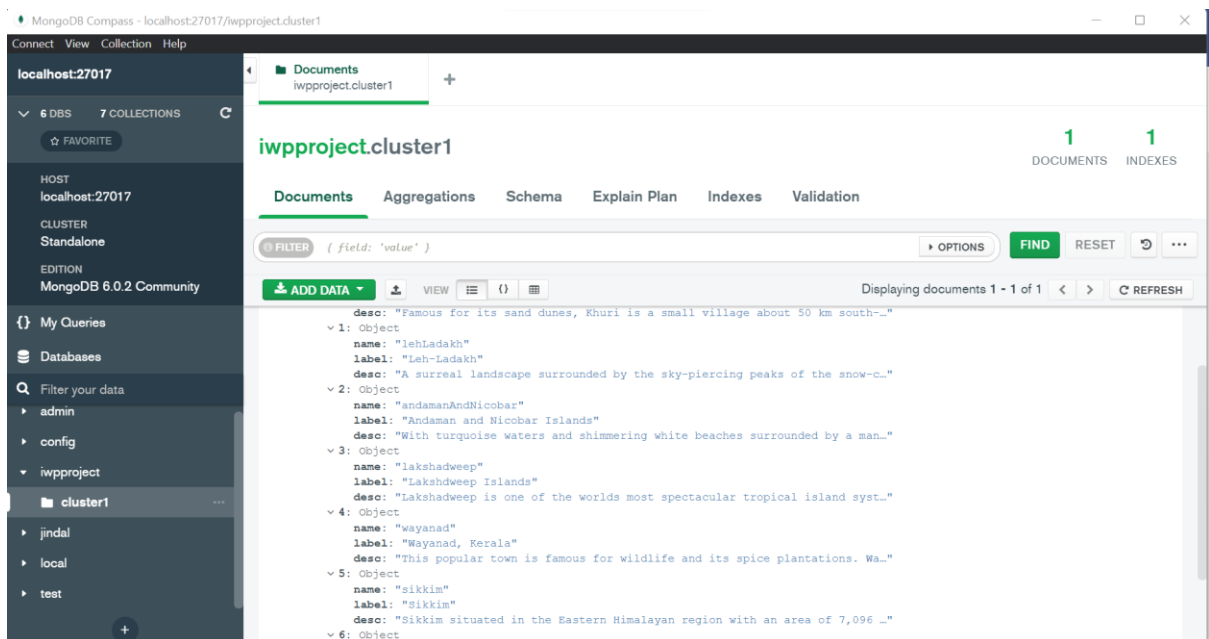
MongoDB Compass - localhost:27017/iwpproject.cluster1

Connect View Collection Help

localhost:27017

6 DBS 7 COLLECTIONS

☆ FAVORITE

HOST
localhost:27017

CLUSTER
Standalone

EDITION
MongoDB 6.0.2 Community

{} My Queries

Databases

Filter your data

admin

config

iwpproject

cluster1

jindal

local

test

Documents
iwpproject.cluster1

+

iwpproject.cluster1

1 DOCUMENTS 1 INDEXES

Documents Aggregations Schema Explain Plan Indexes Validation

FILTER { field: 'value' }

OPTIONS FIND RESET

ADD DATA VIEW

Displaying documents 1 - 1 of 1 REFRESH

desc: "Famous for its sand dunes, Khuri is a small village about 50 km south-…"
1: Object
name: "lehLadakh"
label: "Leh-Ladakh"
desc: "A surreal landscape surrounded by the sky-piercing peaks of the snow-c…"
2: Object
name: "andamanAndNicobar"
label: "Andaman and Nicobar Islands"
desc: "With turquoise waters and shimmering white beaches surrounded by a man…"
3: Object
name: "lakshadweep"
label: "Lakshdweep Islands"
desc: "Lakshadweep is one of the worlds most spectacular tropical island syst…"
4: Object
name: "wayanad"
label: "Wayanad, Kerala"
desc: "This popular town is famous for wildlife and its spice plantations. Wa…"
5: Object
name: "sikkim"
label: "Sikkim"
desc: "Sikkim situated in the Eastern Himalayan region with an area of 7,096 …"
6: Object